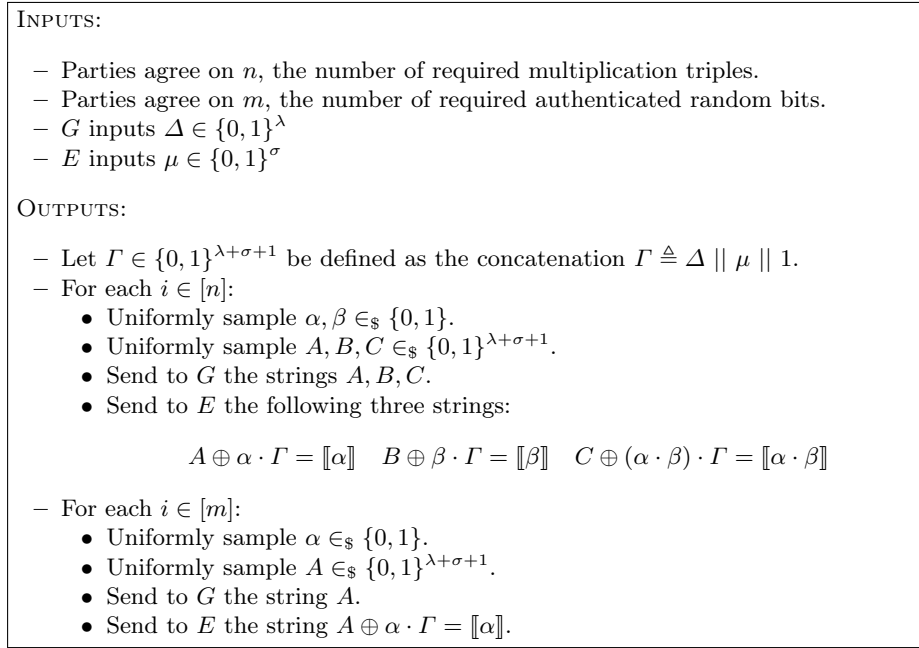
INPUTS:

– Parties agree on $n$, the number of required multiplication triples.
– Parties agree on $m$, the number of required authenticated random bits.
– $G$ inputs $\Delta \in \{0,1\}^\lambda$
– $E$ inputs $\mu \in \{0,1\}^\sigma$

OUTPUTS:

– Let $\Gamma \in \{0,1\}^{\lambda+\sigma+1}$ be defined as the concatenation $\Gamma \triangleq \Delta \mid\mid \mu \mid\mid 1$.
– For each $i \in [n]$:
• Uniformly sample $\alpha, \beta \in_\$ \{0,1\}$.
• Uniformly sample $A, B, C \in_\$ \{0,1\}^{\lambda+\sigma+1}$.
• Send to $G$ the strings $A, B, C$.
• Send to $E$ the following three strings:

$A \oplus \alpha \cdot \Gamma = [\![\alpha]\!] \quad B \oplus \beta \cdot \Gamma = [\![\beta]\!] \quad C \oplus (\alpha \cdot \beta) \cdot \Gamma = [\![\alpha \cdot \beta]\!]$

– For each $i \in [m]$:
• Uniformly sample $\alpha \in_\$ \{0,1\}$.
• Uniformly sample $A \in_\$ \{0,1\}^{\lambda+\sigma+1}$.
• Send to $G$ the string $A$.
• Send to $E$ the string $A \oplus \alpha \cdot \Gamma = [\![\alpha]\!]$.